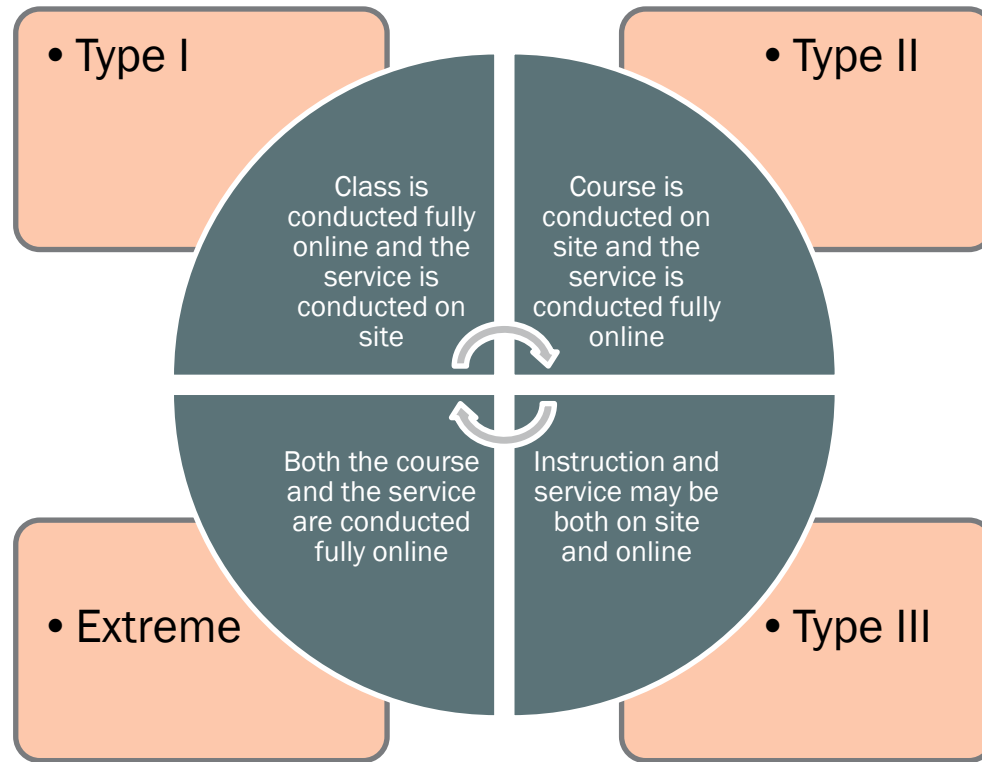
• Type I

• Type II

Class is conducted fully online and the service is conducted on site

Course is conducted on site and the service is conducted fully online

Both the course and the service are conducted fully online

Instruction and service may be both on site and online

• Extreme

• Type III